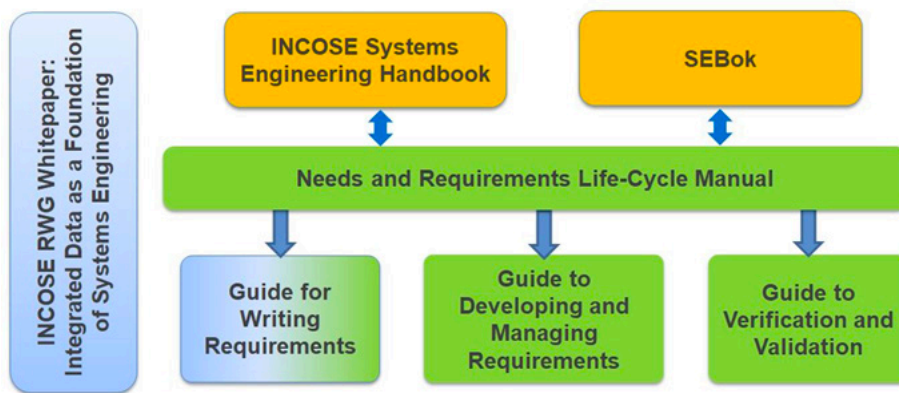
INCOSE RWG Whitepaper: Integrated Data as a Foundation of Systems Engineering

INCOSE Systems Engineering Handbook

SEBok

Needs and Requirements Life-Cycle Manual

Guide for Writing Requirements

Guide to Developing and Managing Requirements

Guide to Verification and Validation